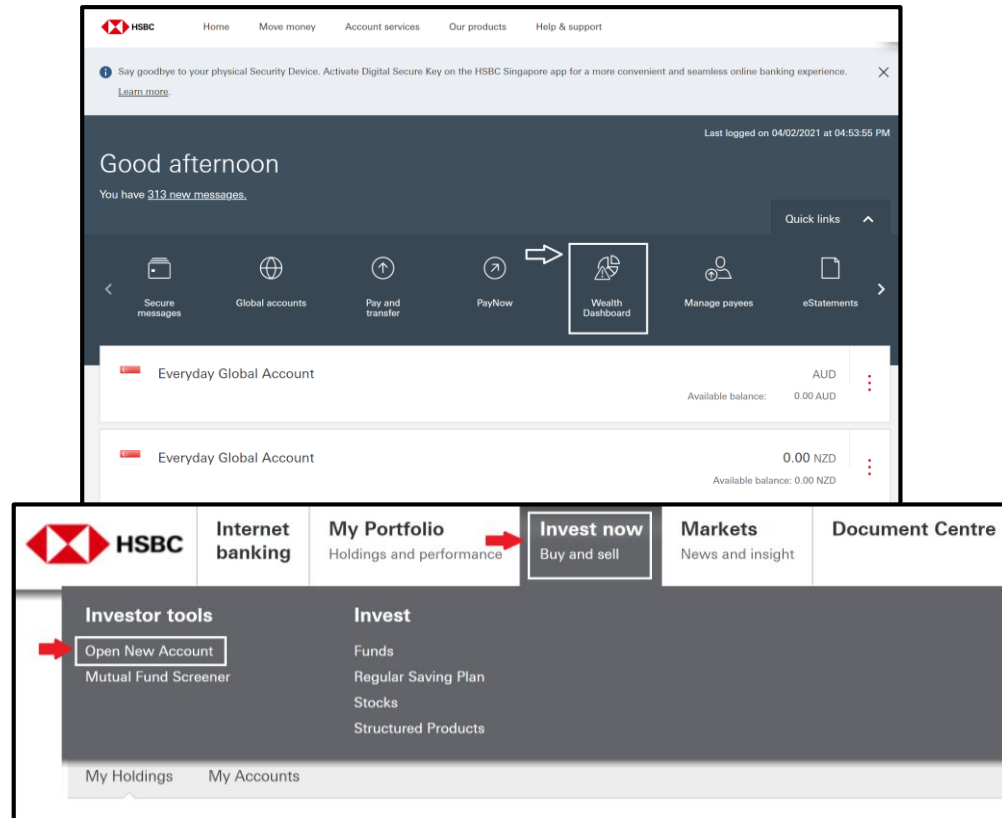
HSBC Home Move money Account services Our products Help & support

Say goodbye to your physical Security Device. Activate Digital Secure Key on the HSBC Singapore app for a more convenient and seamless online banking experience. Learn more.

Last logged on 04/02/2021 at 04:53:55 PM

Good afternoon

You have 313 new messages.

Quick links

Secure messages
Global accounts
Pay and transfer
PayNow
Wealth Dashboard
Manage payees
eStatements

Everyday Global Account
AUD
Available balance: 0.00 AUD

Everyday Global Account
0.00 NZD
Available balance: 0.00 NZD

HSBC
Internet banking
My Portfolio
Holdings and performance
Invest now
Buy and sell
Markets
News and insight
Document Centre

Investor tools
Open New Account
Mutual Fund Screener

Invest
Funds
Regular Saving Plan
Stocks
Structured Products

My Holdings My Accounts